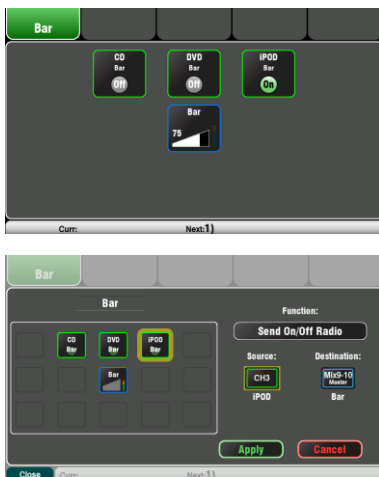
Bar

CD
Bar
Off

DVD
Bar
Off

iPOD
Bar
On

Bar
78

Curr:
Next:1)

Bar

Bar

CD
Bar

DVD
Bar

iPOD
Bar

Bar

Function:
Send On/Off Radio

Source:
CH3
iPOD

Destination:
Mix9-10
Master
Bar

Apply
Cancel

Close
Curr:
Next:1)